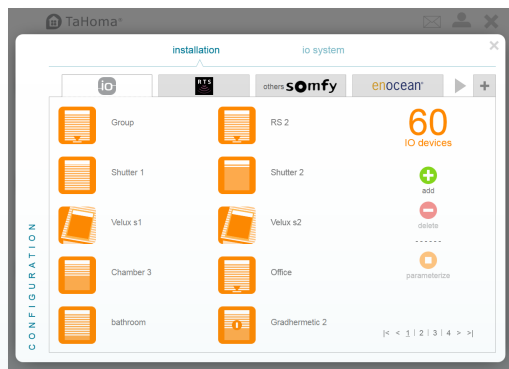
TaHoma®

installation

io system

io

RTS

others somfy

enocean®

+

Group

RS 2

60
IO devices

Shutter 1

Shutter 2

add

Velux s1

Velux s2

delete

Chamber 3

Office

parameterize

bathroom

Gradhermetic 2

|< < 1 | 2 | 3 | 4 > >|

CONFIGURATION